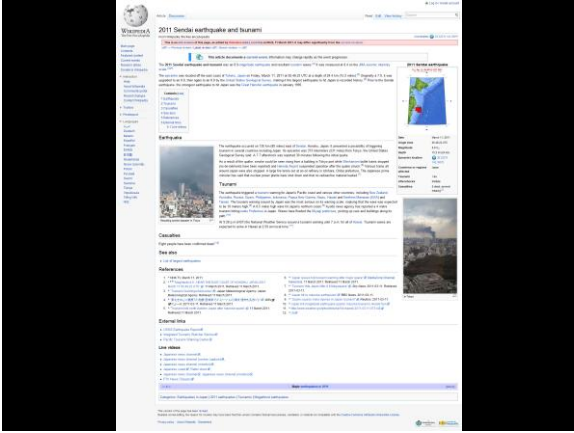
2011 Sendai earthquake and tsunami

From Wikipedia, the free encyclopedia

WIKIPEDIA
The Free Encyclopedia

Earthquake

Tsunami

Casualties

See also

References

External links

Live videos

2011 Sendai earthquake

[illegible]